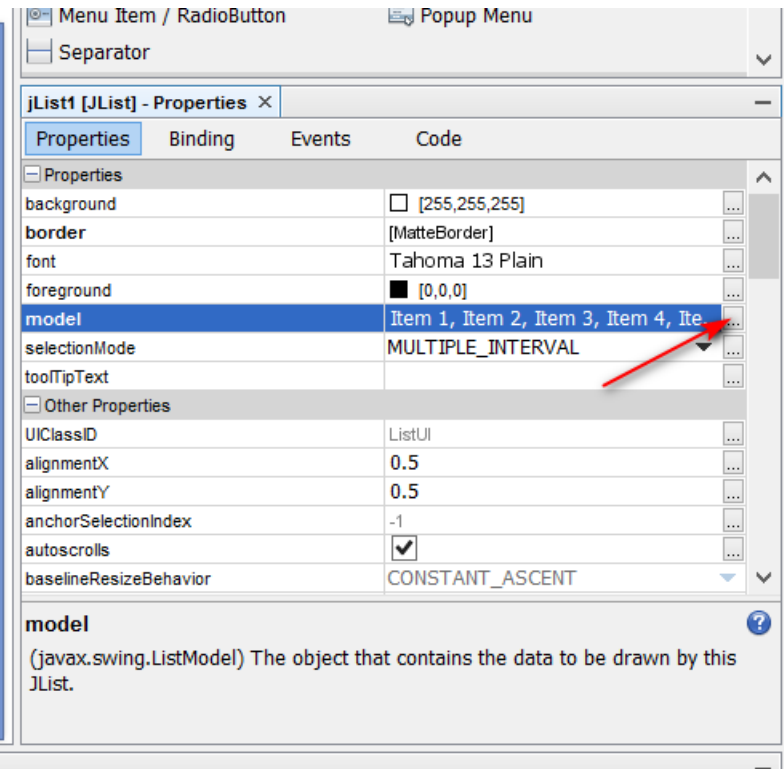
Menu Item / RadioButton
Popup Menu
Separator

jList1 [JList] - Properties ×

Properties | Binding | Events | Code

Properties

| | |
|---|---|
| background | [255,255,255] ... |
| border | [MatteBorder] ... |
| font | Tahoma 13 Plain ... |
| foreground | [0,0,0] ... |
| model | Item 1, Item 2, Item 3, Item 4, Ite... ... |
| selectionMode | MULTIPLE_INTERVAL ... |
| toolTipText | ... |

Other Properties

| | |
|---|---|
| UIClassID | ListUI ... |
| alignmentX | 0.5 ... |
| alignmentY | 0.5 ... |
| anchorSelectionIndex | -1 ... |
| autoscrolls | ✔ ... |
| baselineResizeBehavior | CONSTANT_ASCENT |

model

(javax.swing.ListModel) The object that contains the data to be drawn by this JList.